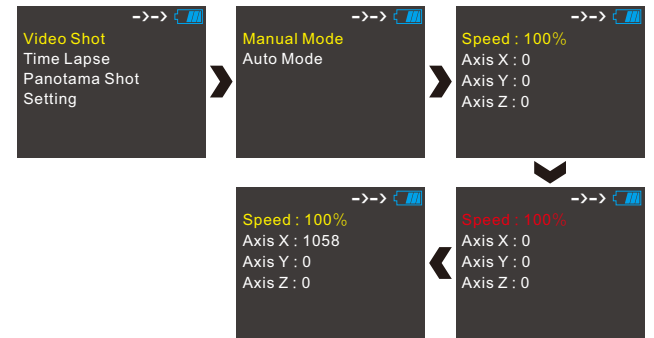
-->-->

Video Shot
Time Lapse
Panotama Shot
Setting

-->-->

Manual Mode
Auto Mode

-->-->

Speed : 100%
Axis X : 0
Axis Y : 0
Axis Z : 0

-->-->

Speed : 100%
Axis X : 0
Axis Y : 0
Axis Z : 0

-->-->

Speed : 100%
Axis X : 1058
Axis Y : 0
Axis Z : 0